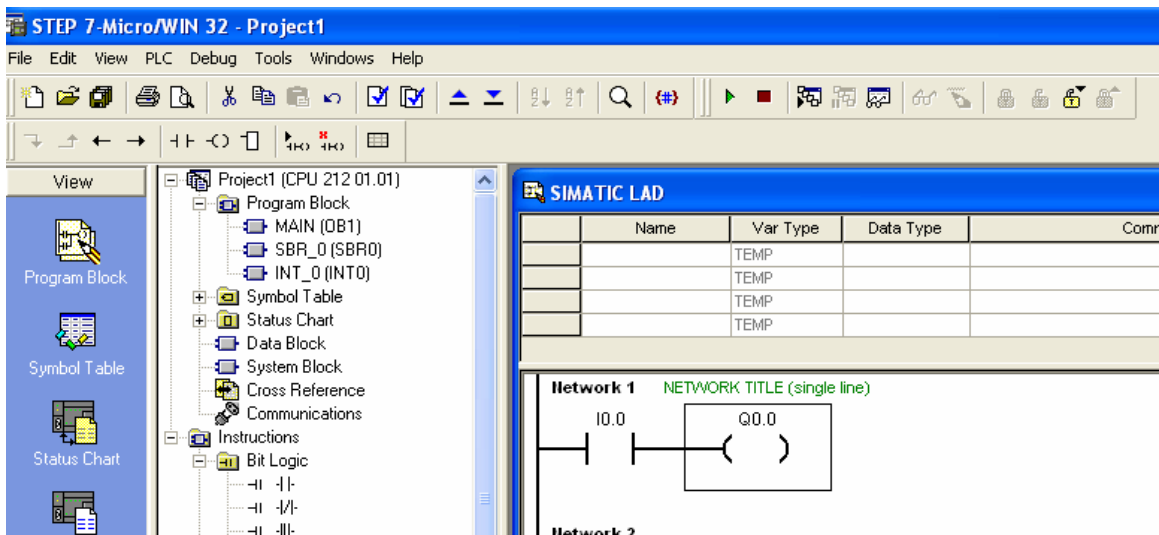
STEP 7-Micro/WIN 32 - Project1

File Edit View PLC Debug Tools Windows Help

View

Program Block

Symbol Table

Status Chart

Project1 (CPU 212 01.01)
Program Block
MAIN (OB1)
SBR_0 (SBR0)
INT_0 (INT0)
Symbol Table
Status Chart
Data Block
System Block
Cross Reference
Communications
Instructions
Bit Logic
-| |-
-|/|-
-||-

SIMATIC LAD

| | Name | Var Type | Data Type | Comm |
|---|---|---|---|---|
| | | TEMP | | |
| | | TEMP | | |
| | | TEMP | | |
| | | TEMP | | |

Network 1 NETWORK TITLE (single line)

I0.0

Q0.0

( )

Network 2